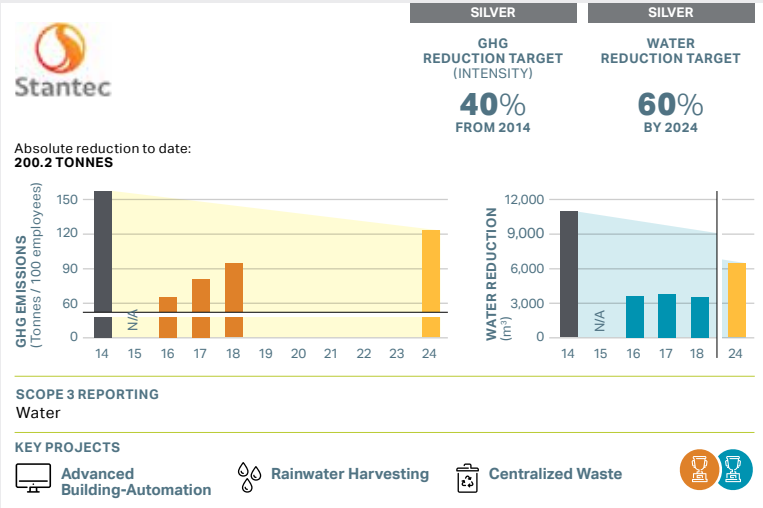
Stantec

SILVER

GHG REDUCTION TARGET (INTENSITY)

40%

FROM 2014

SILVER

WATER REDUCTION TARGET

60%

BY 2024

Absolute reduction to date:
200.2 TONNES

GHG EMISSIONS (Tonnes / 100 employees)

150
120
90
60
0

N/A

14 15 16 17 18 19 20 21 22 23 24

WATER REDUCTION ($m^3$)

12,000
9,000
6,000
3,000
0

N/A

14 15 16 17 18 24

SCOPE 3 REPORTING
Water

KEY PROJECTS

Advanced Building-Automation

Rainwater Harvesting

Centralized Waste